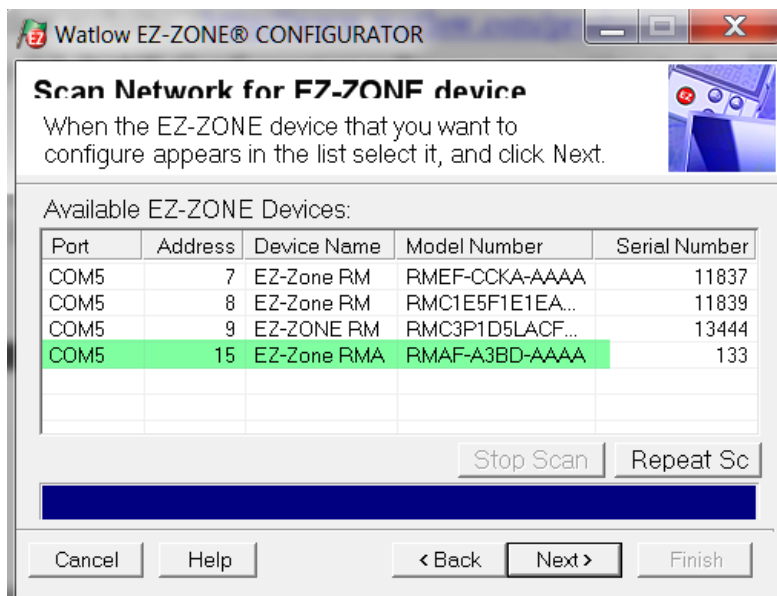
Watlow EZ-ZONE® CONFIGURATOR

Scan Network for EZ-ZONE device

When the EZ-ZONE device that you want to configure appears in the list select it, and click Next.

Available EZ-ZONE Devices:

| Port | Address | Device Name | Model Number | Serial Number |
|---|---|---|---|---|
| COM5 | 7 | EZ-Zone RM | RMEF-CCKA-AAAA | 11837 |
| COM5 | 8 | EZ-Zone RM | RMC1E5F1E1EA... | 11839 |
| COM5 | 9 | EZ-ZONE RM | RMC3P1D5LACF... | 13444 |
| COM5 | 15 | EZ-Zone RMA | RMAF-A3BD-AAAA | 133 |

Stop Scan
Repeat Sc

Cancel
Help
< Back
Next >
Finish